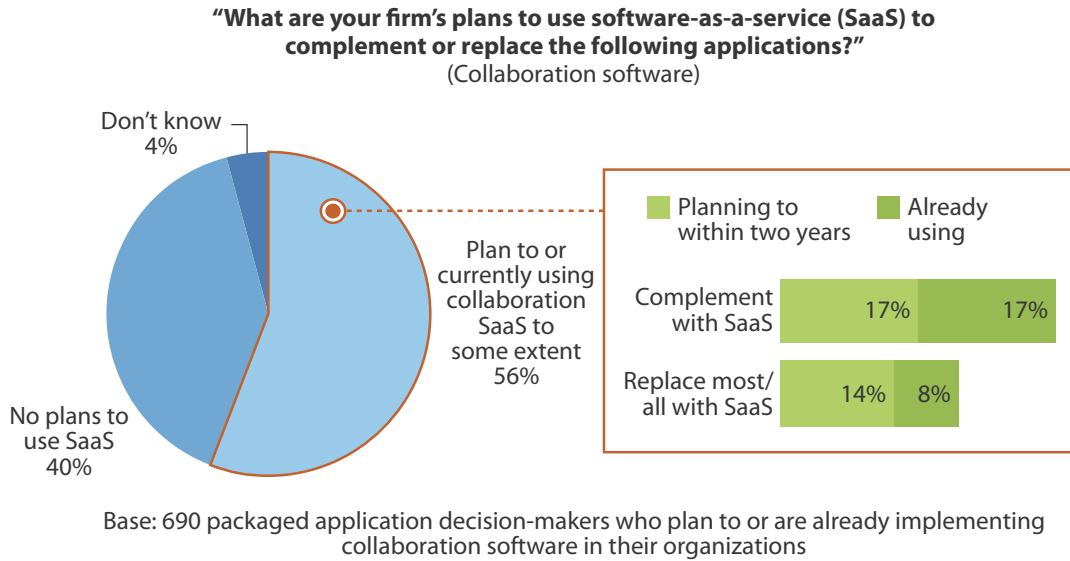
"What are your firm's plans to use software-as-a-service (SaaS) to complement or replace the following applications?"
(Collaboration software)

Don't know
4%

No plans to use SaaS
40%

Plan to or currently using collaboration SaaS to some extent
56%

Planning to within two years

Already using

| | Planning to within two years | Already using |
|---|---|---|
| Complement with SaaS | 17% | 17% |
| Replace most/ all with SaaS | 14% | 8% |

Base: 690 packaged application decision-makers who plan to or are already implementing collaboration software in their organizations